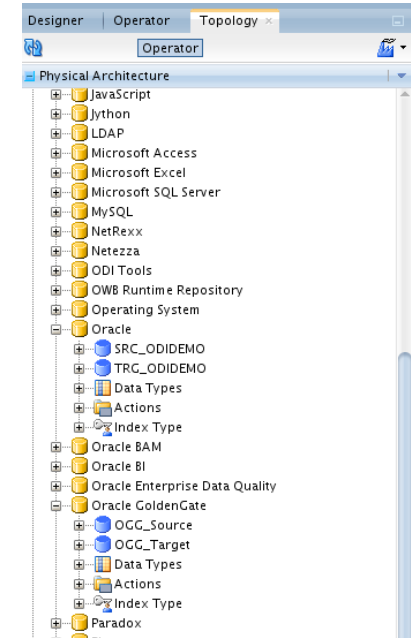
Designer | Operator | Topology ×

Operator

Physical Architecture

JavaScript
Jython
LDAP
Microsoft Access
Microsoft Excel
Microsoft SQL Server
MySQL
NetRexx
Netezza
ODI Tools
OWB Runtime Repository
Operating System
Oracle
SRC_ODIDEMO
TRG_ODIDEMO
Data Types
Actions
Index Type
Oracle BAM
Oracle BI
Oracle Enterprise Data Quality
Oracle GoldenGate
OGG_Source
OGG_Target
Data Types
Actions
Index Type
Paradox